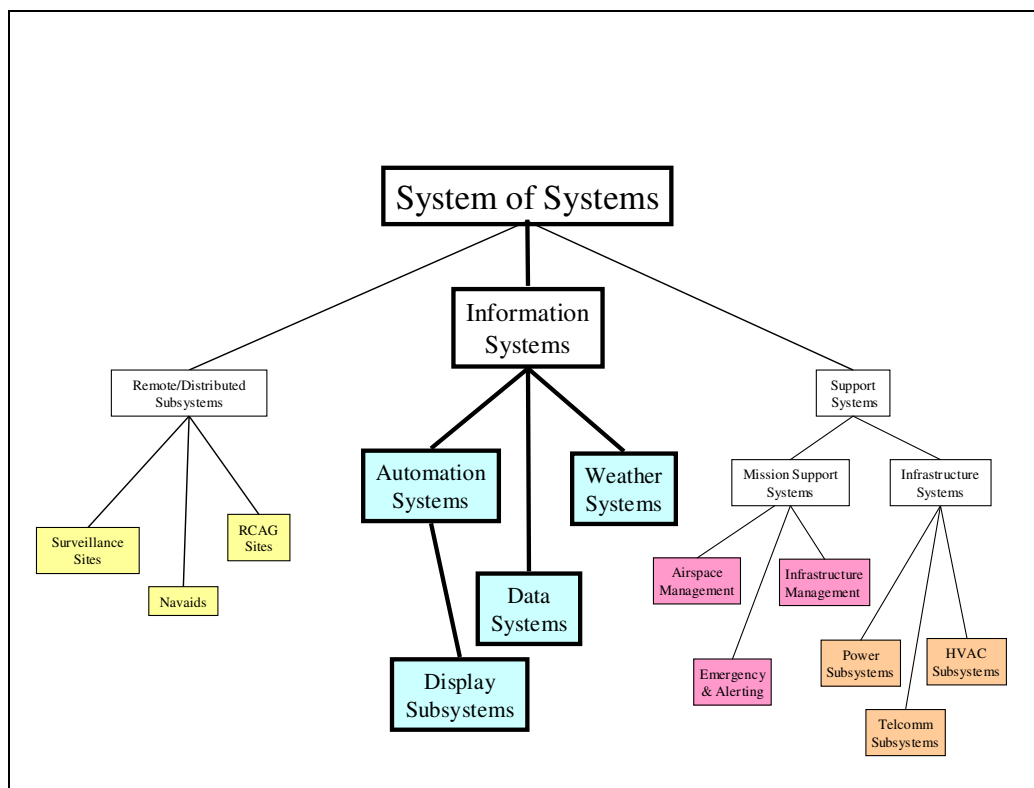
System of Systems

Information Systems

Remote/Distributed Subsystems

Support Systems

Automation Systems

Weather Systems

Mission Support Systems

Infrastructure Systems

Surveillance Sites

RCAG Sites

Navaids

Data Systems

Airspace Management

Infrastructure Management

Display Subsystems

Emergency & Alerting

Power Subsystems

HVAC Subsystems

Telcomm Subsystems